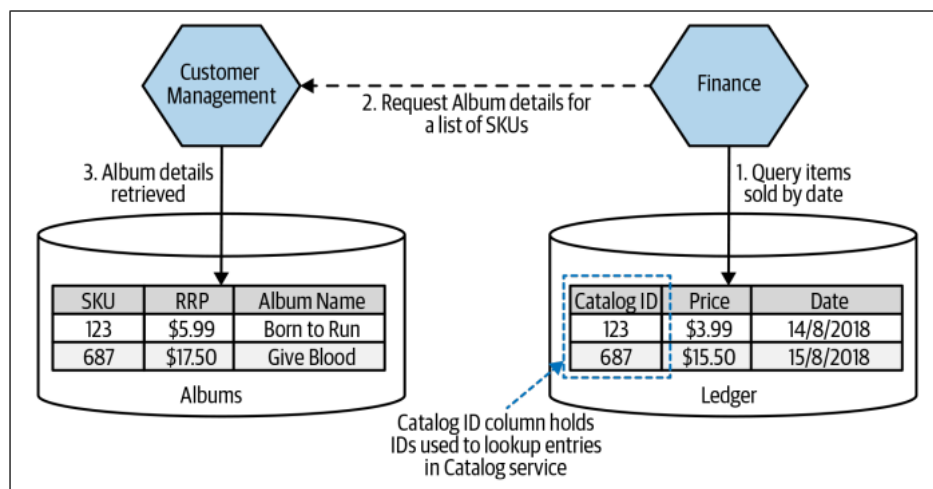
Customer Management

2. Request Album details for a list of SKUs

Finance

3. Album details retrieved

1. Query items sold by date

| SKU | RRP | Album Name |
|---|---|---|
| 123 | \$5.99 | Born to Run |
| 687 | \$17.50 | Give Blood |

Albums

| Catalog ID | Price | Date |
|---|---|---|
| 123 | \$3.99 | 14/8/2018 |
| 687 | \$15.50 | 15/8/2018 |

Ledger

Catalog ID column holds IDs used to lookup entries in Catalog service